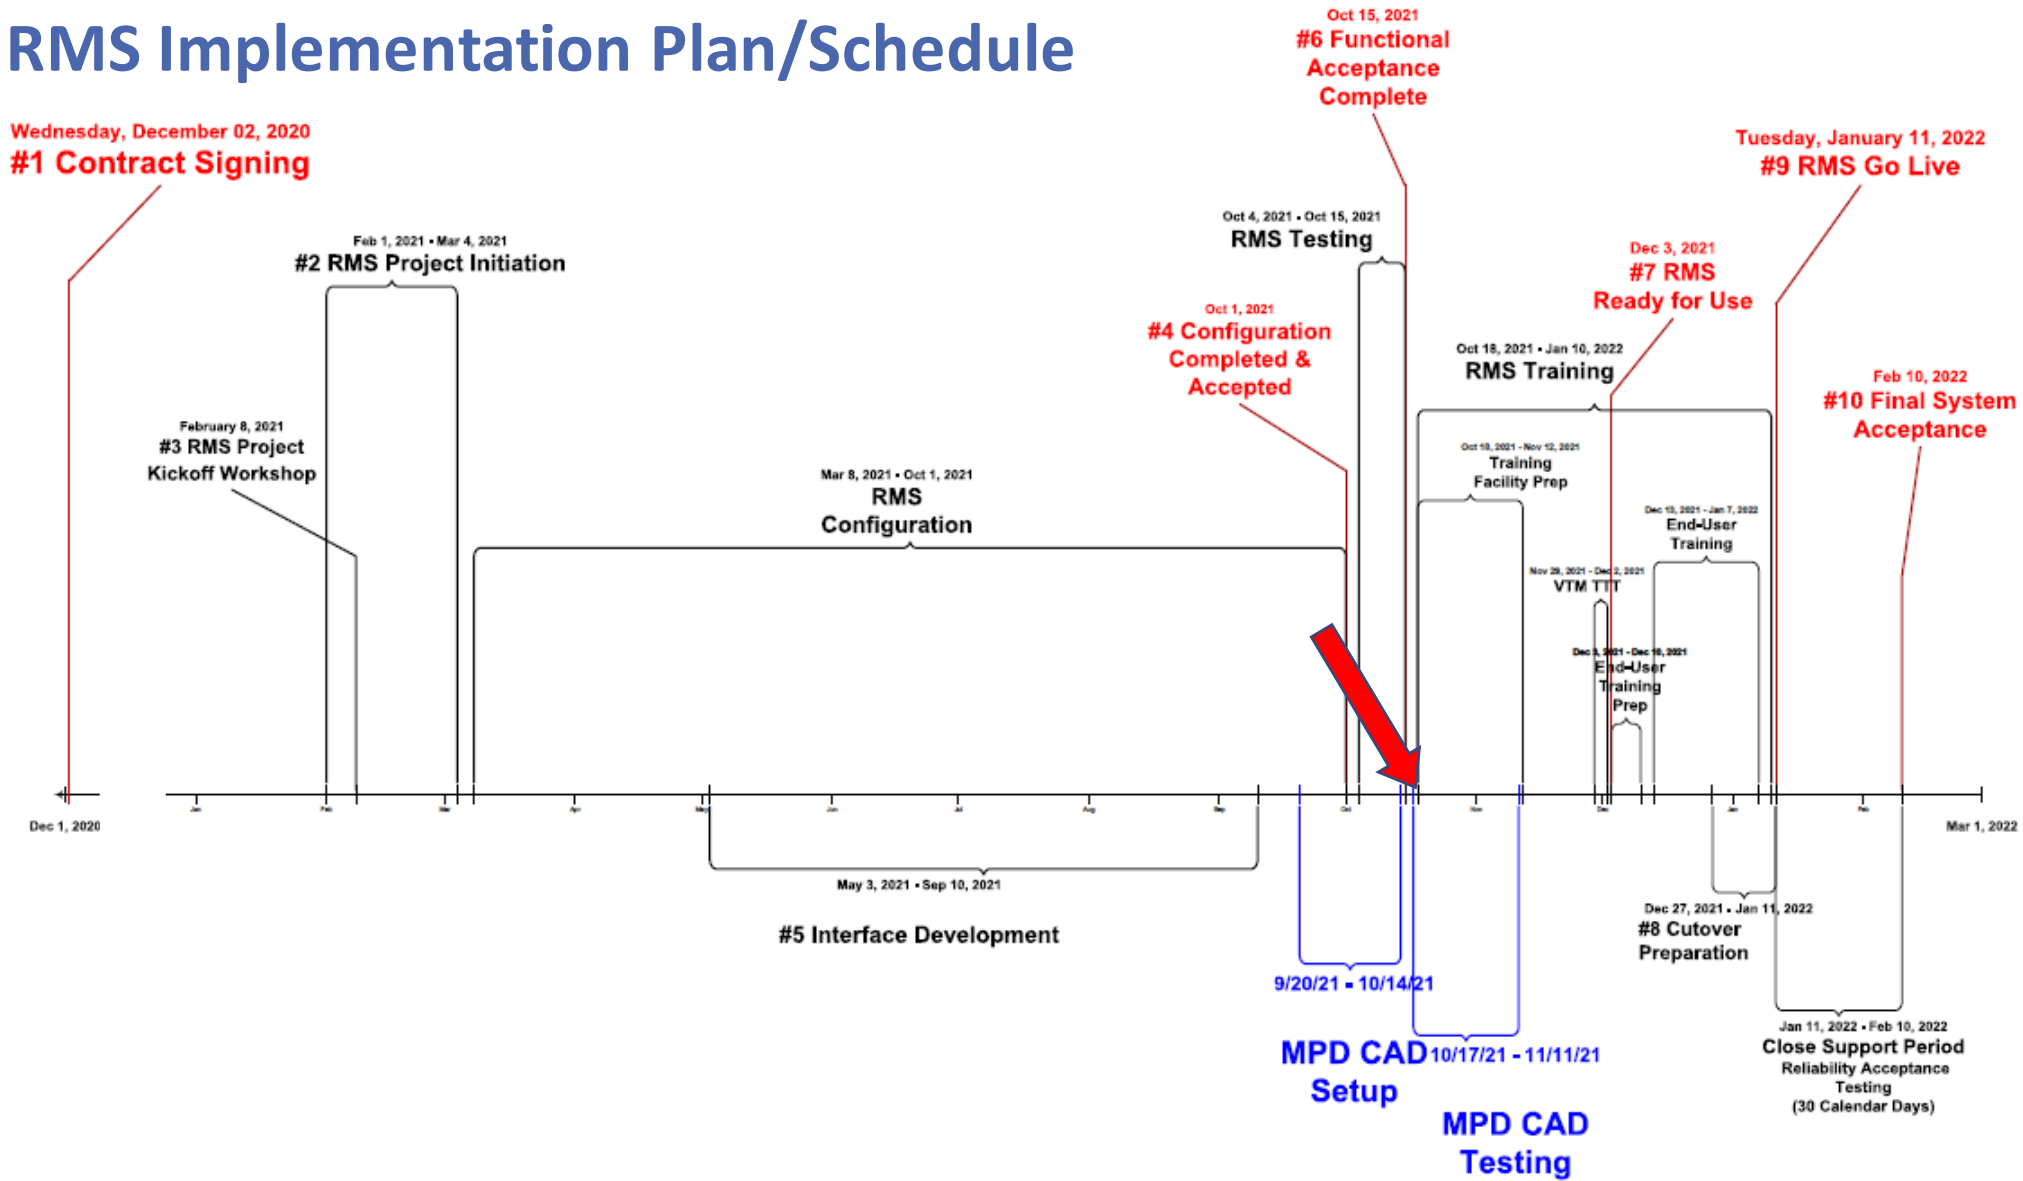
RMS Implementation Plan/Schedule

Oct 15, 2021
#6 Functional Acceptance Complete

Wednesday, December 02, 2020
#1 Contract Signing

Tuesday, January 11, 2022
#9 RMS Go Live

Oct 4, 2021 • Oct 15, 2021
RMS Testing

Feb 1, 2021 • Mar 4, 2021
#2 RMS Project Initiation

Dec 3, 2021
#7 RMS Ready for Use

Oct 1, 2021
#4 Configuration Completed & Accepted

Oct 18, 2021 • Jan 10, 2022
RMS Training

Feb 10, 2022
#10 Final System Acceptance

February 8, 2021
#3 RMS Project Kickoff Workshop

Oct 18, 2021 - Nov 12, 2021
Training Facility Prep

Mar 8, 2021 • Oct 1, 2021
RMS Configuration

Dec 13, 2021 - Jan 7, 2022
End-User Training

Nov 29, 2021 - Dec 2, 2021
VTM TTT

Dec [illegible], 2021 - Dec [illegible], 2021
End-User Training Prep

Dec 1, 2020

Jan Feb Mar Apr May Jun Jul Aug Sep Oct Nov Dec Jan Feb

Mar 1, 2022

May 3, 2021 • Sep 10, 2021

#5 Interface Development

Dec 27, 2021 • Jan 11, 2022
#8 Cutover Preparation

9/20/21 - 10/14/21

MPD CAD Setup

10/17/21 - 11/11/21

MPD CAD Testing

Jan 11, 2022 • Feb 10, 2022
Close Support Period
Reliability Acceptance Testing
(30 Calendar Days)